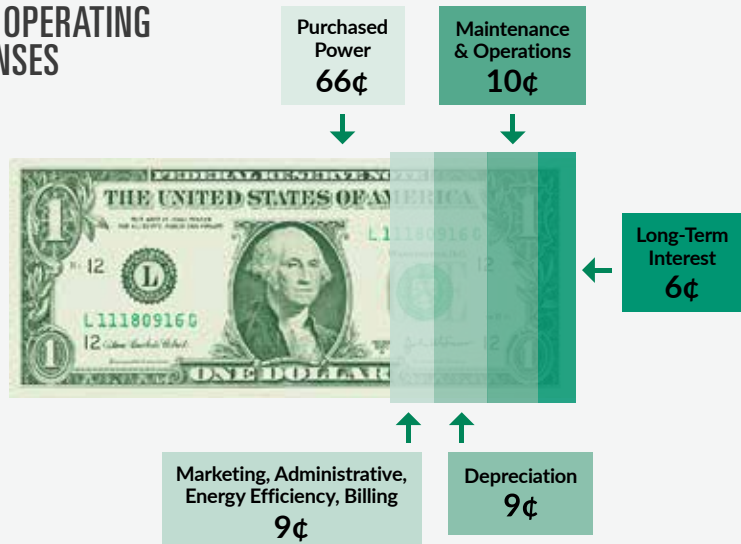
OPERATING
NSES

Purchased Power
66¢

Maintenance & Operations
10¢

FEDERAL RESERVE NOTE
THE UNITED STATES OF AMERICA
L 11180916 G
L
12
L 11180916 G
12
1
1
ONE DOLLAR

Long-Term Interest
6¢

Marketing, Administrative, Energy Efficiency, Billing
9¢

Depreciation
9¢